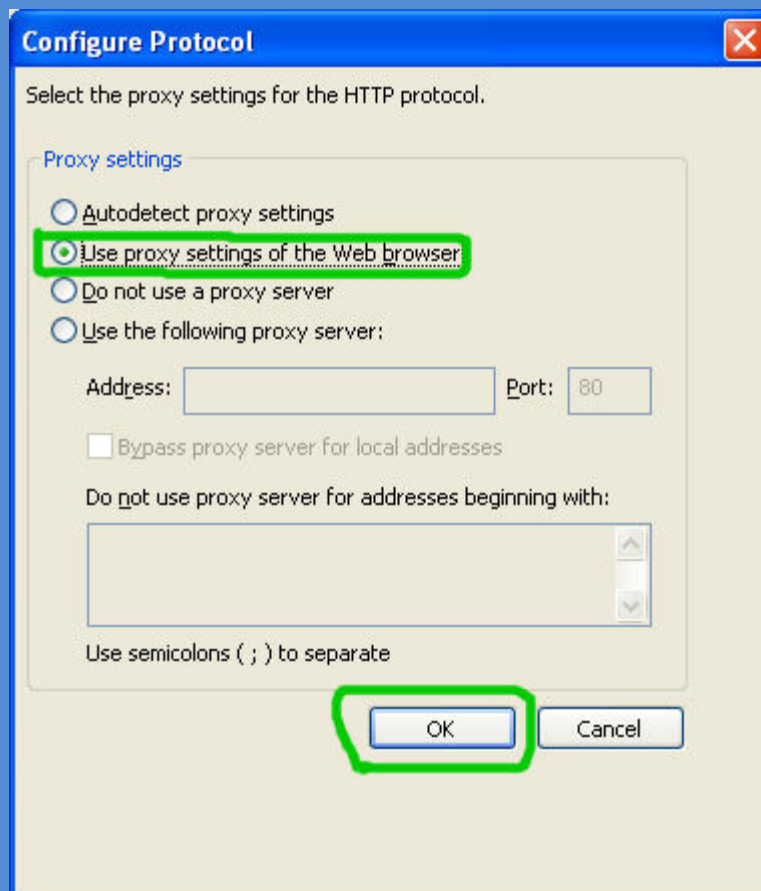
Configure Protocol

Select the proxy settings for the HTTP protocol.

Proxy settings

Autodetect proxy settings

Use proxy settings of the Web browser

Do not use a proxy server

Use the following proxy server:

Address:

Port: 80

Bypass proxy server for local addresses

Do not use proxy server for addresses beginning with:

Use semicolons ( ; ) to separate

OK

Cancel